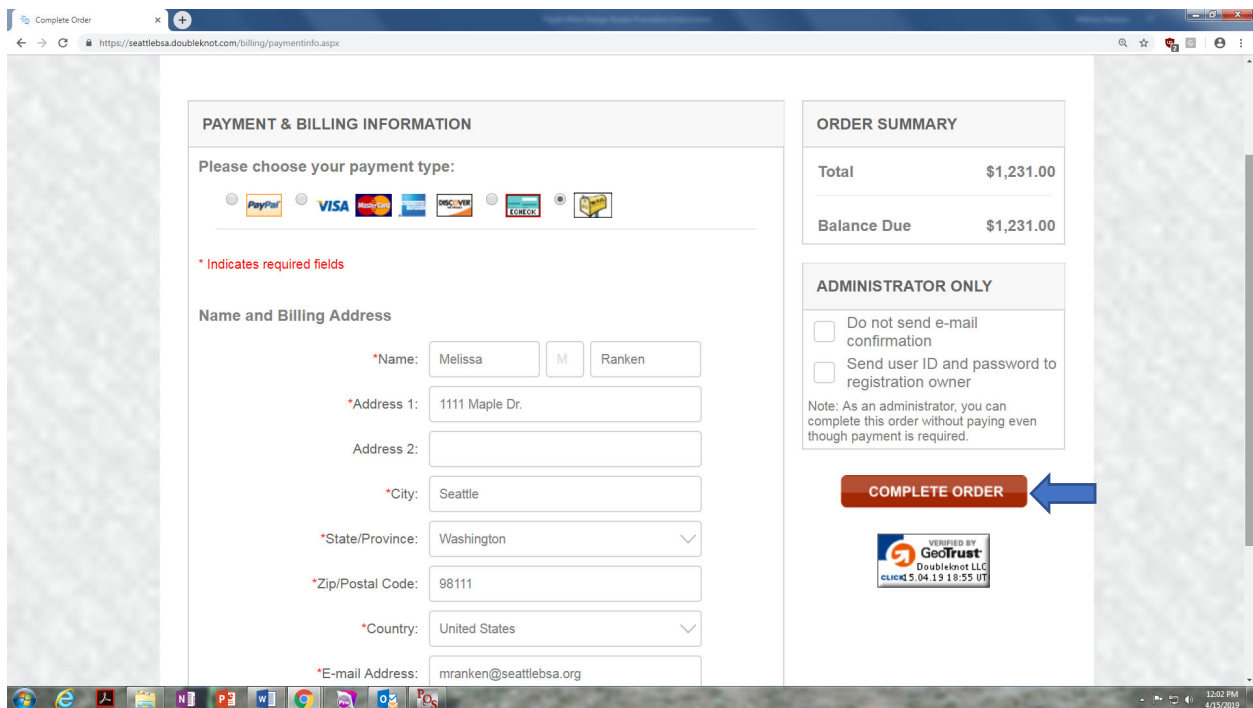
Complete Order

https://seattlebsa.doubleknot.com/billing/paymentinfo.aspx

PAYMENT & BILLING INFORMATION

Please choose your payment type:

PayPal VISA MasterCard DISCOVER ECHECK

* Indicates required fields

Name and Billing Address

*Name: Melissa M Ranken

*Address 1: 1111 Maple Dr.

Address 2:

*City: Seattle

*State/Province: Washington

*Zip/Postal Code: 98111

*Country: United States

*E-mail Address: mranken@seattlebsa.org

ORDER SUMMARY

| Total | \$1,231.00 |
|---|---|
| Balance Due | \$1,231.00 |

ADMINISTRATOR ONLY

Do not send e-mail confirmation

Send user ID and password to registration owner

Note: As an administrator, you can complete this order without paying even though payment is required.

COMPLETE ORDER

VERIFIED BY GeoTrust Doubleknot LLC CLICK 15.04.19 18:55 UT

12:02 PM 4/15/2019